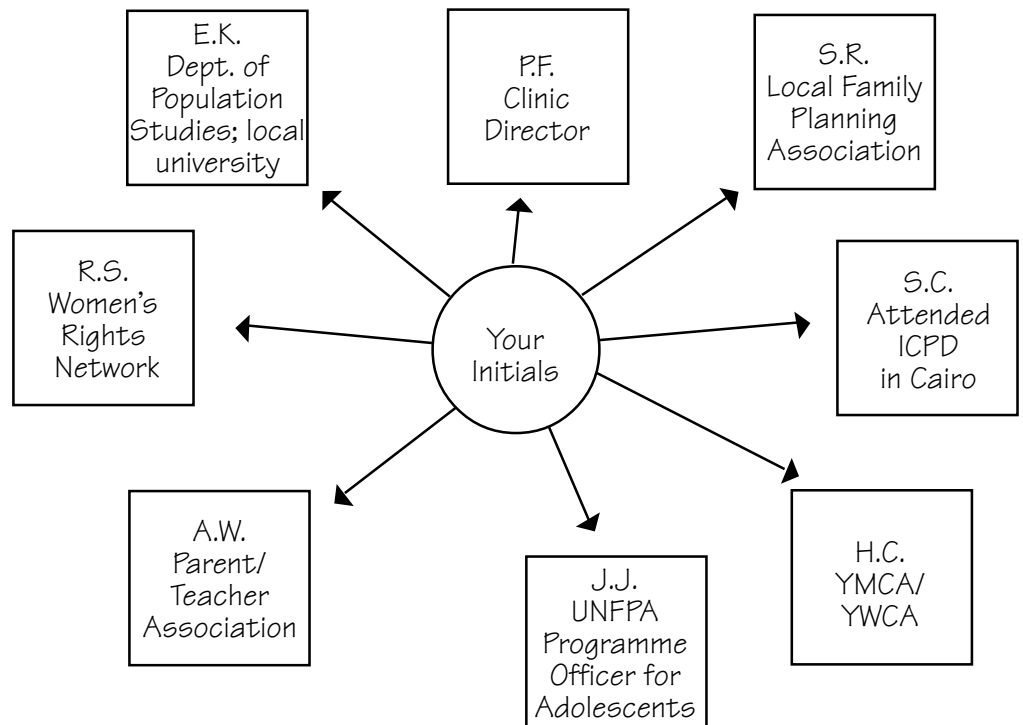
E.K.
Dept. of Population Studies; local university

P.F.
Clinic Director

S.R.
Local Family Planning Association

R.S.
Women's Rights Network

Your Initials

S.C.
Attended ICPD in Cairo

A.W.
Parent/ Teacher Association

J.J.
UNFPA Programme Officer for Adolescents

H.C.
YMCA/ YWCA